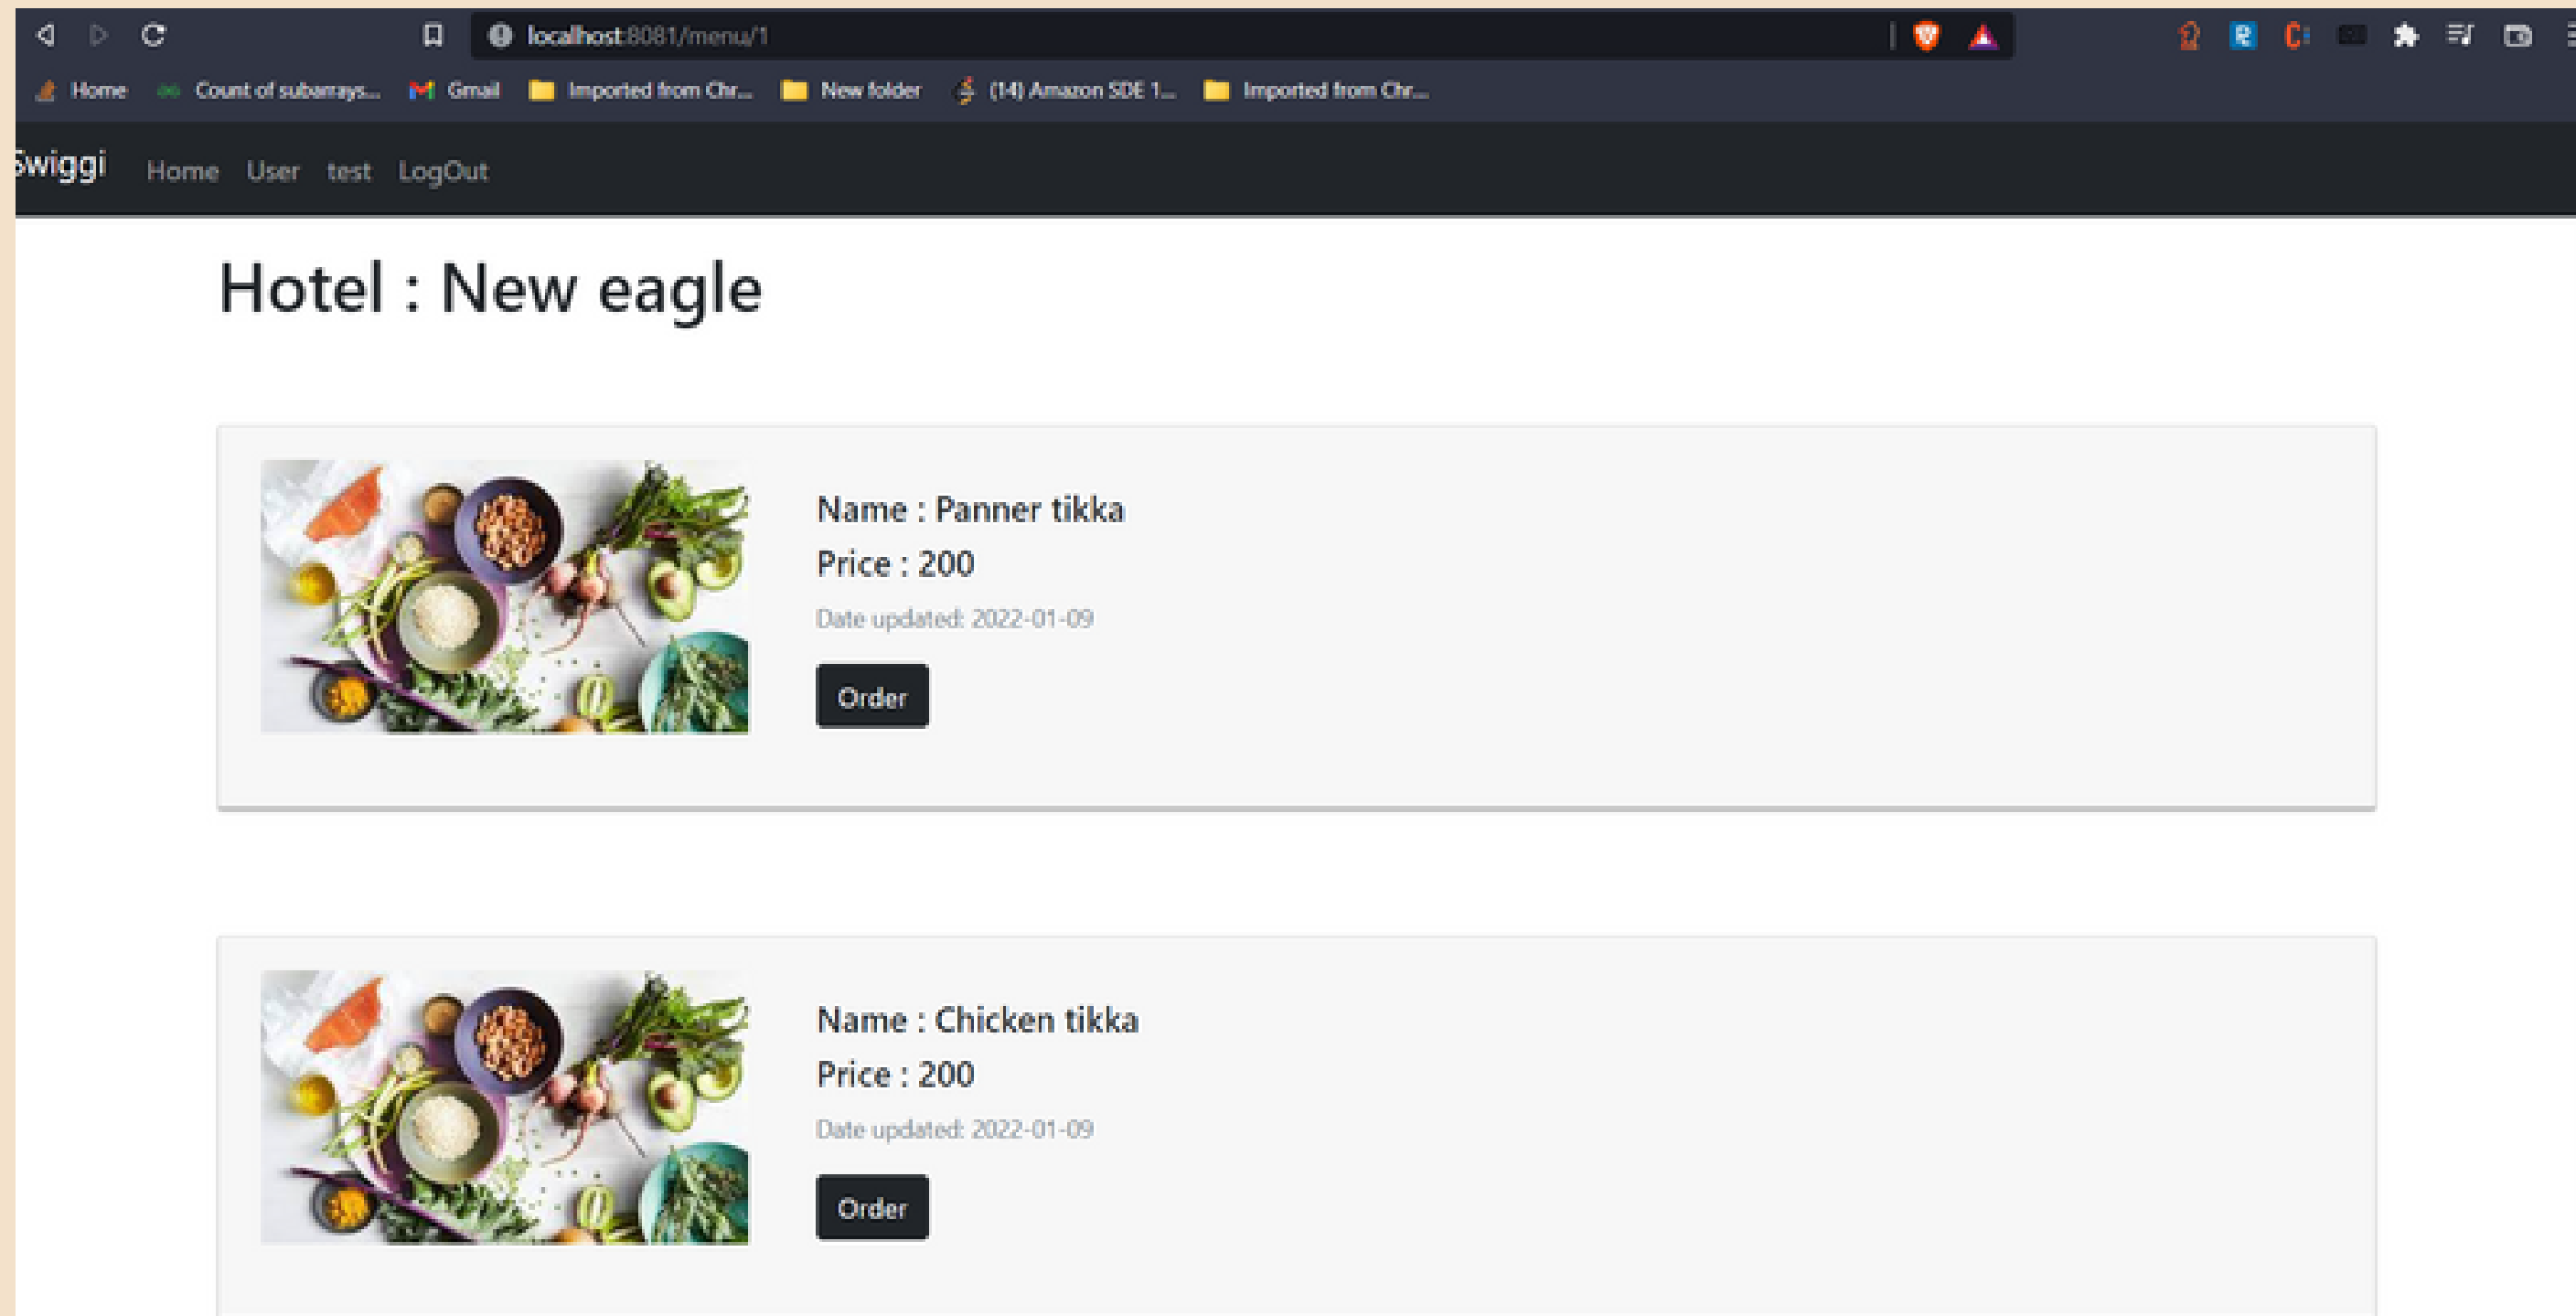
localhost:8081/menu/1

Home Count of subarrays... Gmail Imported from Chr... New folder (14) Amazon SDE 1... Imported from Chr...

Swiggi Home User test LogOut

Hotel : New eagle

Name : Panner tikka
Price : 200
Date updated: 2022-01-09
Order

Name : Chicken tikka
Price : 200
Date updated: 2022-01-09
Order